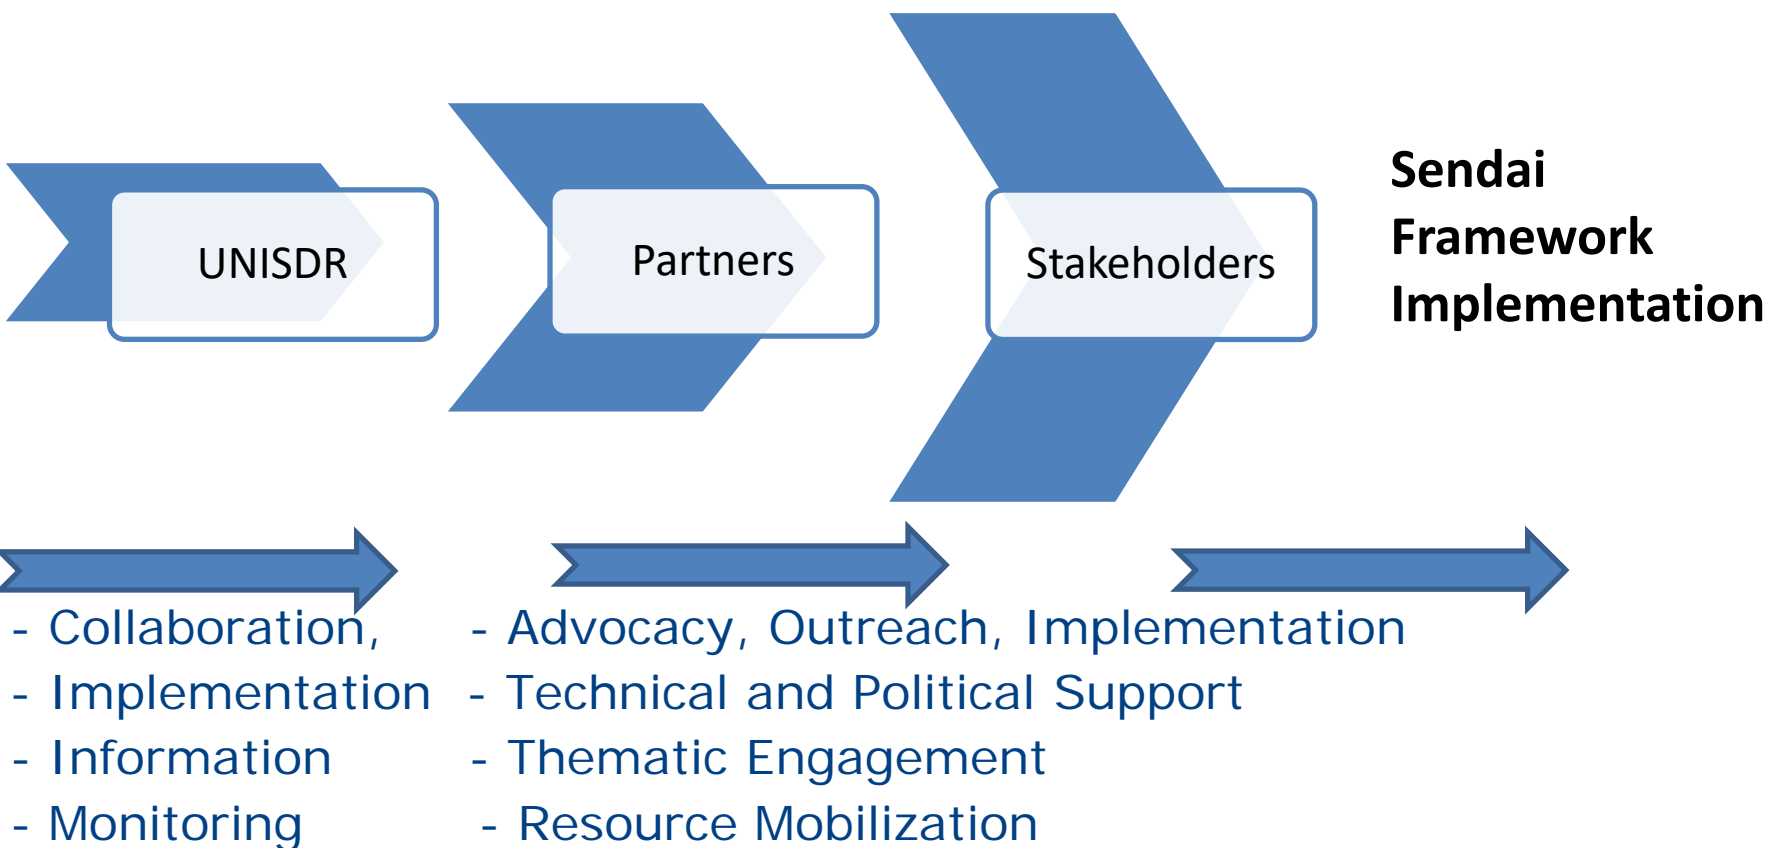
UNISDR

Partners

Stakeholders

Sendai Framework Implementation

- Collaboration,
- Implementation
- Information
- Monitoring

- Advocacy, Outreach, Implementation
- Technical and Political Support
- Thematic Engagement
- Resource Mobilization